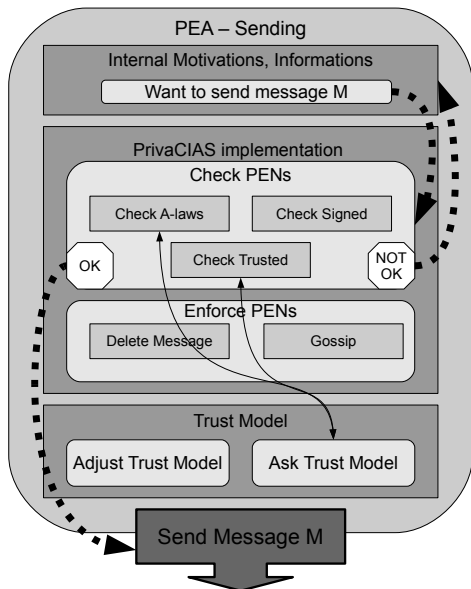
PEA – Sending

Internal Motivations, Informations

Want to send message M

PrivaCIAS implementation

Check PENs

Check A-laws

Check Signed

Check Trusted

OK

NOT OK

Enforce PENs

Delete Message

Gossip

Trust Model

Adjust Trust Model

Ask Trust Model

Send Message M